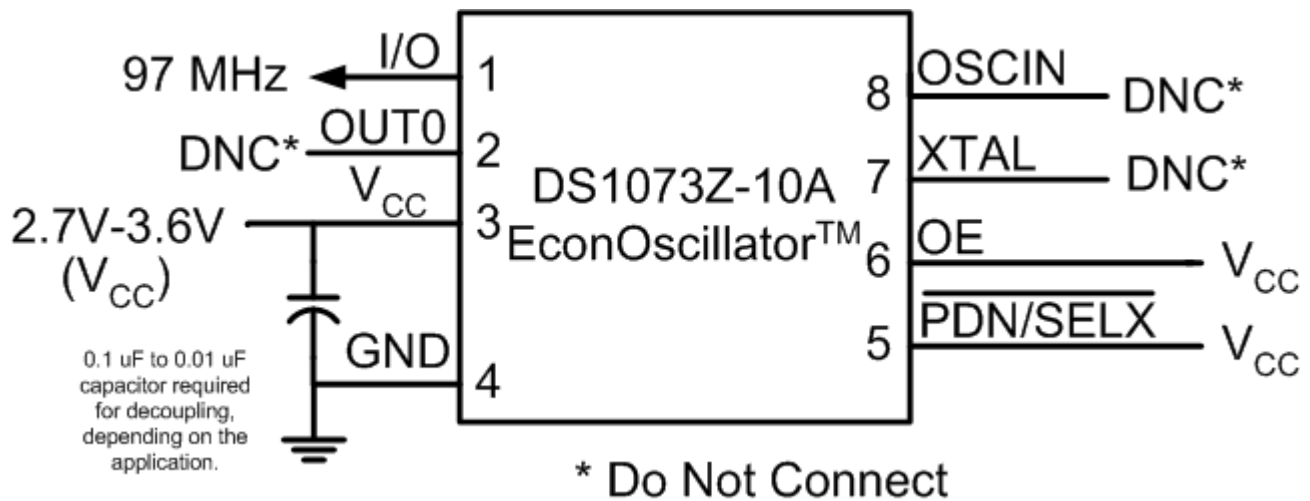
97 MHz
I/O
1
DNC*
OUT0
2
$V_{CC}$
2.7V-3.6V
($V_{CC}$)
3
GND
4
0.1 uF to 0.01 uF capacitor required for decoupling, depending on the application.
DS1073Z-10A
EconOscillator$^{TM}$
8
OSCIN
DNC*
7
XTAL
DNC*
6
OE
$V_{CC}$
5
$\overline{PDN/SELX}$
$V_{CC}$
* Do Not Connect